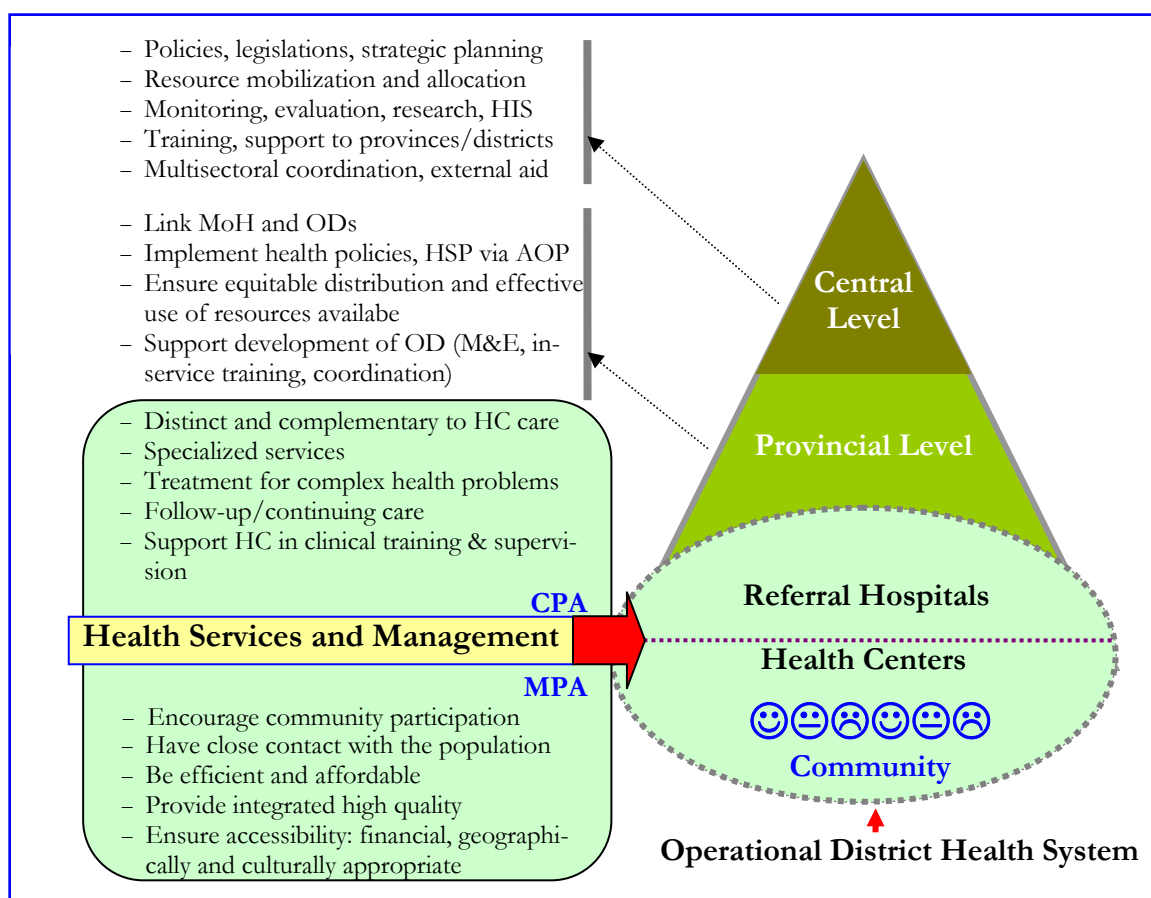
– Policies, legislations, strategic planning
– Resource mobilization and allocation
– Monitoring, evaluation, research, HIS
– Training, support to provinces/districts
– Multisectoral coordination, external aid

– Link MoH and ODs
– Implement health policies, HSP via AOP
– Ensure equitable distribution and effective use of resources availabe
– Support development of OD (M&E, in-service training, coordination)

– Distinct and complementary to HC care
– Specialized services
– Treatment for complex health problems
– Follow-up/continuing care
– Support HC in clinical training & supervision

CPA

Health Services and Management

MPA

– Encourage community participation
– Have close contact with the population
– Be efficient and affordable
– Provide integrated high quality
– Ensure accessibility: financial, geographically and culturally appropriate

Central Level

Provincial Level

Referral Hospitals

Health Centers

☺😐☹☺😐☹

Community

Operational District Health System